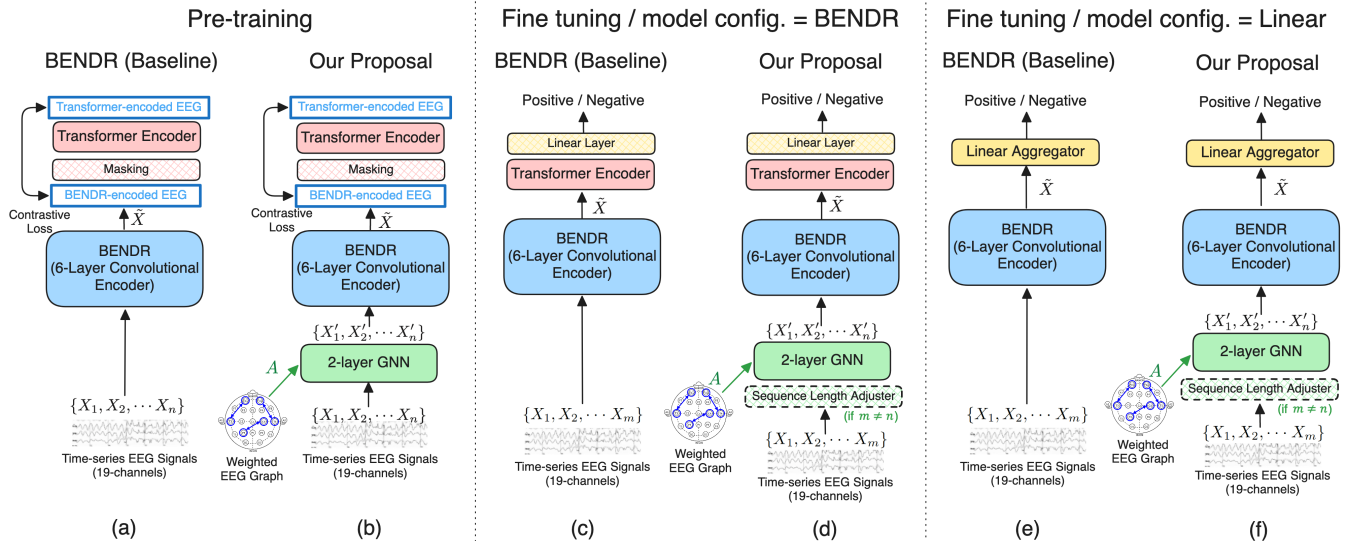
Pre-training

BENDR (Baseline)

Transformer-encoded EEG
Transformer Encoder
Masking
BENDR-encoded EEG
Contrastive Loss
$\tilde{X}$
BENDR (6-Layer Convolutional Encoder)
$\{X_1, X_2, \cdots X_n\}$
Time-series EEG Signals (19-channels)

(a)

Our Proposal

Transformer-encoded EEG
Transformer Encoder
Masking
BENDR-encoded EEG
Contrastive Loss
$\tilde{X}$
BENDR (6-Layer Convolutional Encoder)
$\{X_1', X_2', \cdots X_n'\}$
2-layer GNN
$A$
Weighted EEG Graph
$\{X_1, X_2, \cdots X_n\}$
Time-series EEG Signals (19-channels)

(b)

Fine tuning / model config. = BENDR

BENDR (Baseline)

Positive / Negative
Linear Layer
Transformer Encoder
$\tilde{X}$
BENDR (6-Layer Convolutional Encoder)
$\{X_1, X_2, \cdots X_m\}$
Time-series EEG Signals (19-channels)

(c)

Our Proposal

Positive / Negative
Linear Layer
Transformer Encoder
$\tilde{X}$
BENDR (6-Layer Convolutional Encoder)
$\{X_1', X_2', \cdots X_n'\}$
2-layer GNN
$A$
Sequence Length Adjuster
(if $m \neq n$)
Weighted EEG Graph
$\{X_1, X_2, \cdots X_m\}$
Time-series EEG Signals (19-channels)

(d)

Fine tuning / model config. = Linear

BENDR (Baseline)

Positive / Negative
Linear Aggregator
$\tilde{X}$
BENDR (6-Layer Convolutional Encoder)
$\{X_1, X_2, \cdots X_m\}$
Time-series EEG Signals (19-channels)

(e)

Our Proposal

Positive / Negative
Linear Aggregator
$\tilde{X}$
BENDR (6-Layer Convolutional Encoder)
$\{X_1', X_2', \cdots X_n'\}$
2-layer GNN
$A$
Sequence Length Adjuster
(if $m \neq n$)
Weighted EEG Graph
$\{X_1, X_2, \cdots X_m\}$
Time-series EEG Signals (19-channels)

(f)